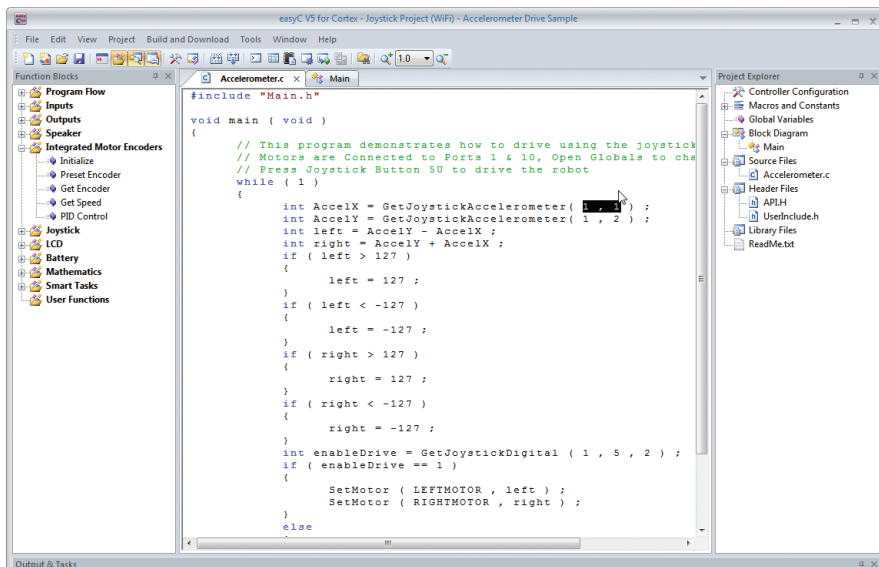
easyC V5 for Cortex - Joystick Project (WiFi) - Accelerometer Drive Sample

File Edit View Project Build and Download Tools Window Help

1.0

Function Blocks

Program Flow
Inputs
Outputs
Speaker
Integrated Motor Encoders
Initialize
Preset Encoder
Get Encoder
Get Speed
PID Control
Joystick
LCD
Battery
Mathematics
Smart Tasks
User Functions

Accelerometer.c
Main

```
#include "Main.h"

void main ( void )
{
        // This program demonstrates how to drive using the joystick
        // Motors are Connected to Ports 1 & 10, Open Globals to cha
        // Press Joystick Button 5U to drive the robot
        while ( 1 )
        {
              int AccelX = GetJoystickAccelerometer( 1 , 1 ) ;
              int AccelY = GetJoystickAccelerometer( 1 , 2 ) ;
              int left = AccelY - AccelX ;
              int right = AccelY + AccelX ;
              if ( left > 127 )
              {
                    left = 127 ;
              }
              if ( left < -127 )
              {
                    left = -127 ;
              }
              if ( right > 127 )
              {
                    right = 127 ;
              }
              if ( right < -127 )
              {
                    right = -127 ;
              }
              int enableDrive = GetJoystickDigital ( 1 , 5 , 2 ) ;
              if ( enableDrive == 1 )
              {
                    SetMotor ( LEFTMOTOR , left ) ;
                    SetMotor ( RIGHTMOTOR , right ) ;
              }
              else
```

Project Explorer

Controller Configuration
Macros and Constants
Global Variables
Block Diagram
Main
Source Files
Accelerometer.c
Header Files
API.H
UserInclude.h
Library Files
ReadMe.txt

Output & Tasks